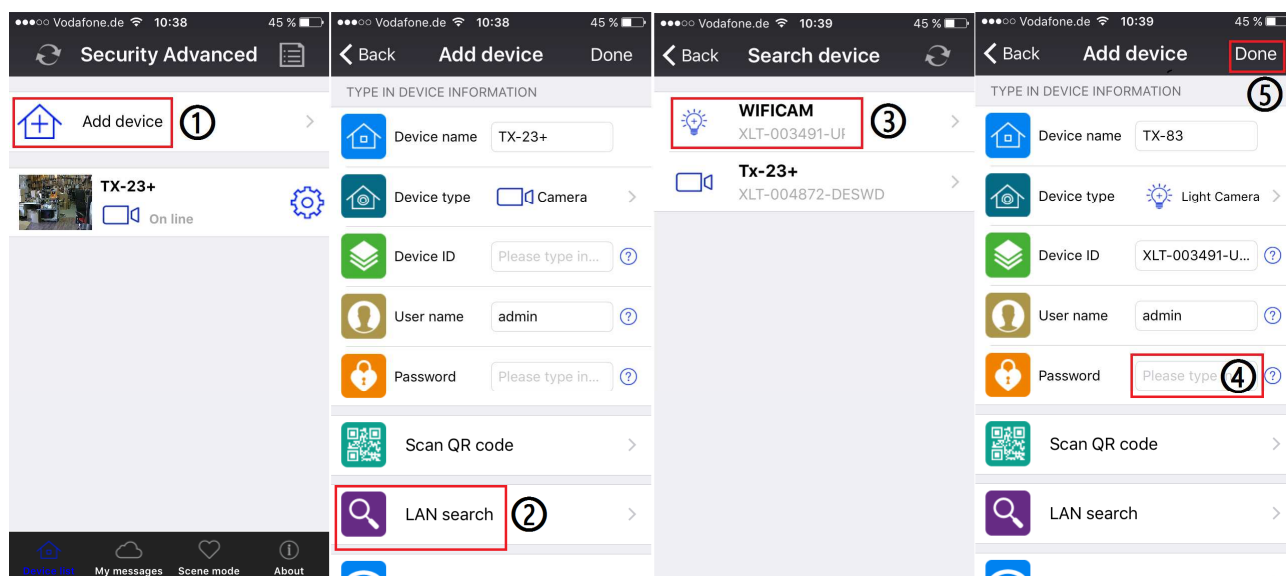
●●●○○ Vodafone.de 10:38 45 %
Security Advanced
Add device ①
TX-23+
On line
Device list My messages Scene mode About

●●●○○ Vodafone.de 10:38 45 %
Back Add device Done
TYPE IN DEVICE INFORMATION
Device name TX-23+
Device type Camera
Device ID Please type in...
User name admin
Password Please type in...
Scan QR code
LAN search ②

●●●○○ Vodafone.de 10:39 45 %
Back Search device
WIFICAM
XLT-003491-UF ③
Tx-23+
XLT-004872-DESWD

●●●○○ Vodafone.de 10:39 45 %
Back Add device Done
⑤
TYPE IN DEVICE INFORMATION
Device name TX-83
Device type Light Camera
Device ID XLT-003491-U...
User name admin
Password Please type ④
Scan QR code
LAN search